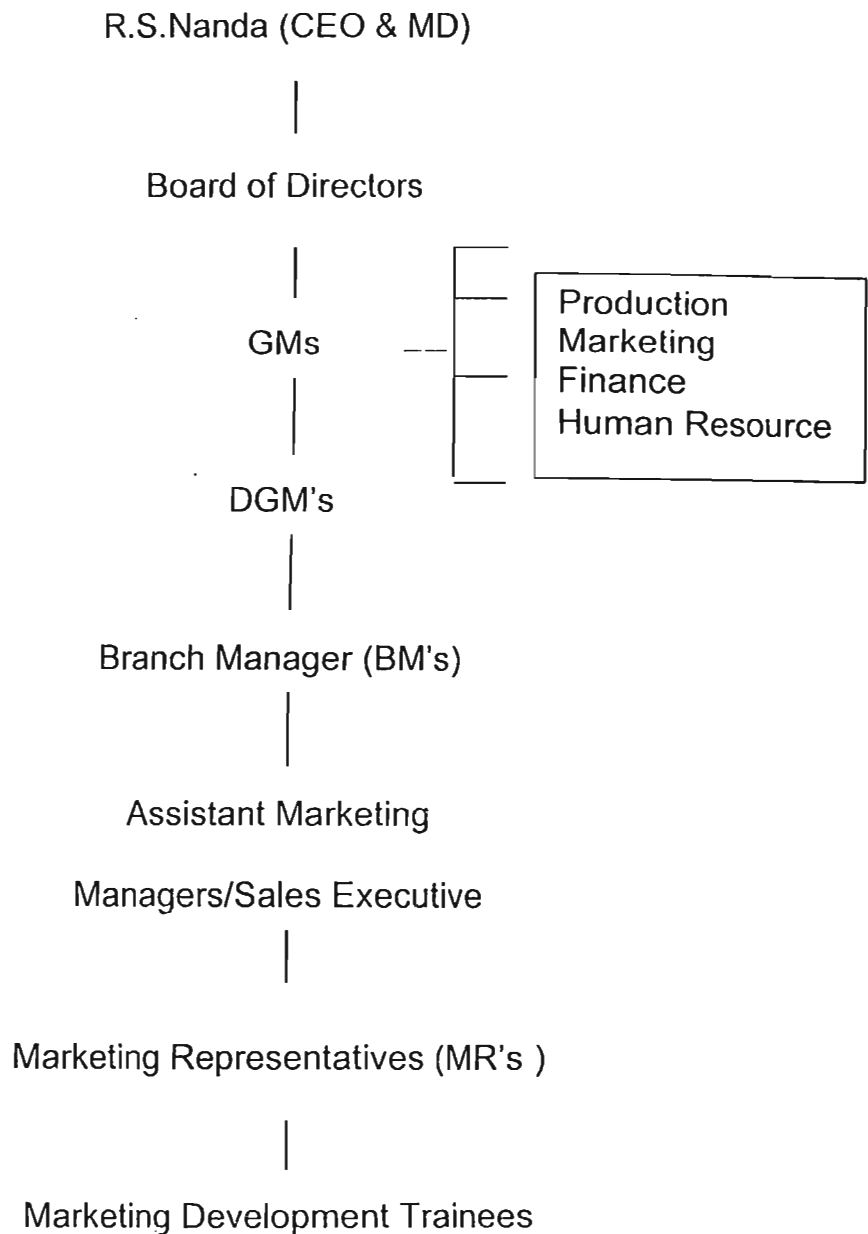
R.S.Nanda (CEO & MD)

Board of Directors

GMs

Production
Marketing
Finance
Human Resource

DGM's

Branch Manager (BM's)

Assistant Marketing

Managers/Sales Executive

Marketing Representatives (MR's )

Marketing Development Trainees